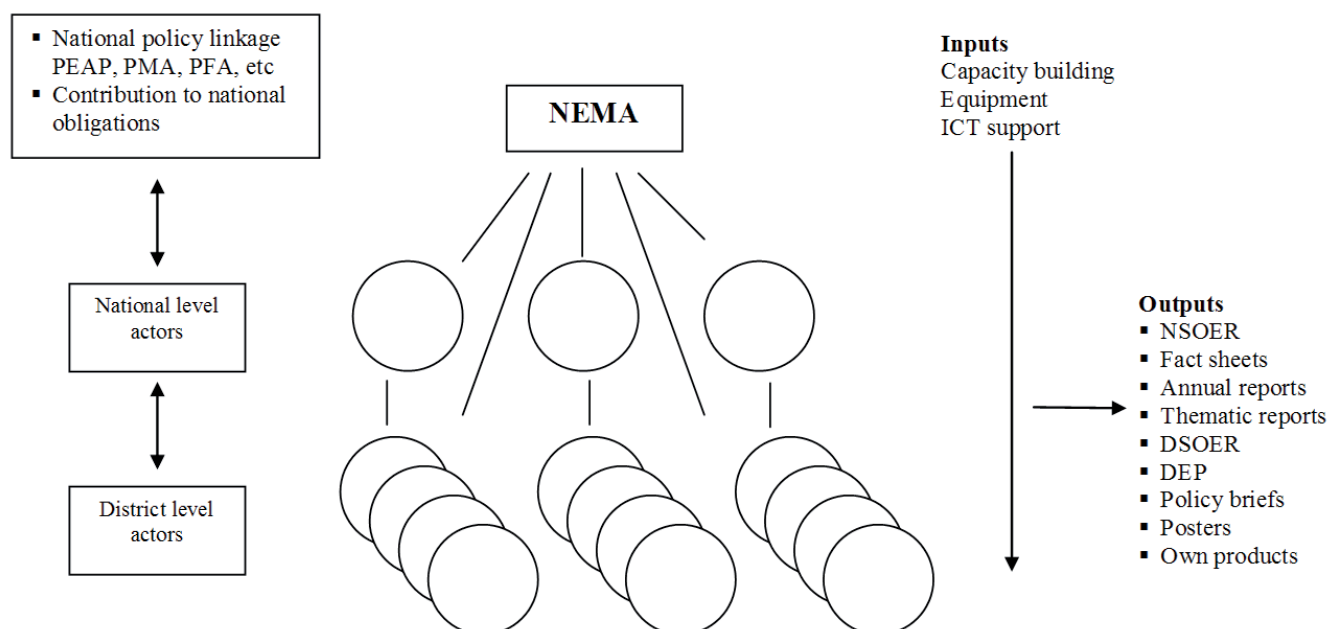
- National policy linkage PEAP, PMA, PFA, etc
- Contribution to national obligations

National level actors

District level actors

NEMA

Inputs
Capacity building
Equipment
ICT support

Outputs
- NSOER
- Fact sheets
- Annual reports
- Thematic reports
- DSOER
- DEP
- Policy briefs
- Posters
- Own products